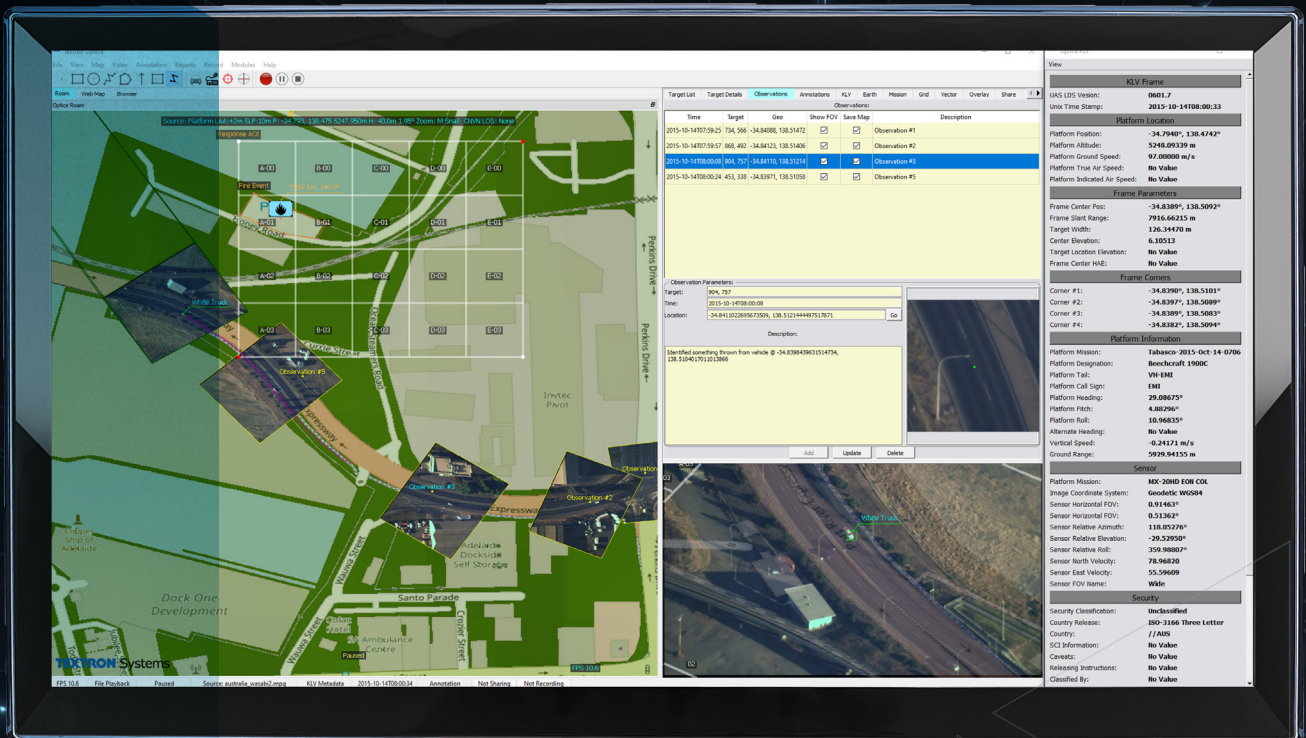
File View Map Video Annotation Reports Record Modules Help

Roam Web Map Browser

Optice Roam

Source: Platform LAt:+2m SLP:10m P: -34.793, 138.478 5247.950m H: 40.0m 1.95° Zoom: M Snail: CMN LOS: None

Response AOI

A-00 B-00 C-00 D-00 E-00

Fire Event

A-01 B-01 C-01 D-01 E-01

A-02 B-02 C-02 D-02 E-02

A-03 B-03 C-03 D-03 E-03

White Truck

Observation #5

Currie Street

Perkins Drive

Perkins Drive

Invtec Pivot

Observation #3

Observation #2

Observation

Expressway

Adelaide Dockside Self Storage

Dock One Development

Santo Parade

Wawa Street

Ambulance Centre

Paused

FPS 10.6

TEXTRON Systems

FPS 10.6 | File Playback | Paused | Source: australia_wasabi2.mpg | KLV Metadata | 2015-10-14T08:00:34 | Annotation | Not Sharing | Not Recording

Target List | Target Details | Observations | Annotations | KLV | Earth | Mission | Grid | Vector | Overlay | Share

Observations:

| Time | Target | Geo | Show FOV | Save Map | Description |
|---|---|---|---|---|---|
| 2015-10-14T07:59:25 | 734, 566 | -34.84088, 138.51472 | ☑ | ☑ | Observation #1 |
| 2015-10-14T07:59:57 | 868, 492 | -34.84123, 138.51406 | ☑ | ☑ | Observation #2 |
| 2015-10-14T08:00:08 | 904, 757 | -34.84110, 138.51214 | ☑ | ☑ | Observation #3 |
| 2015-10-14T08:00:24 | 453, 338 | -34.83971, 138.51058 | ☑ | ☑ | Observation #5 |

Observation Parameters:
Target: 904, 757
Time: 2015-10-14T08:00:08
Location: -34.8411022695673509, 138.5121444497517871 Go

Description:

Identified something thrown from vehicle @ -34.8398439631514734, 138.510401701013866

Add Update Delete

A-03

03

White Truck

02

View

KLV Frame
UAS LDS Version: 0601.7
Unix Time Stamp: 2015-10-14T08:00:33

Platform Location
Platform Position: -34.7940°, 138.4742°
Platform Altitude: 5248.09339 m
Platform Ground Speed: 97.00000 m/s
Platform True Air Speed: No Value
Platform Indicated Air Speed: No Value

Frame Parameters
Frame Center Pos: -34.8389°, 138.5092°
Frame Slant Range: 7916.66215 m
Target Width: 126.34470 m
Center Elevation: 6.10513
Target Location Elevation: No Value
Frame Center HAE: No Value

Frame Corners
Corner #1: -34.8390°, 138.5101°
Corner #2: -34.8397°, 138.5089°
Corner #3: -34.8389°, 138.5083°
Corner #4: -34.8382°, 138.5094°

Platform Information
Platform Mission: Tabasco-2015-Oct-14-0706
Platform Designation: Beechcraft 1900C
Platform Tail: VH-EMI
Platform Call Sign: EMI
Platform Heading: 29.08675°
Platform Pitch: 4.88296°
Platform Roll: 10.96835°
Alternate Heading: No Value
Vertical Speed: -0.24171 m/s
Ground Range: 5929.94155 m

Sensor
Platform Mission: MX-20HD EON COL
Image Coordinate System: Geodetic WGS84
Sensor Horizontal FOV: 0.91463°
Sensor Horizontal FOV: 0.51362°
Sensor Relative Azimuth: 118.05276°
Sensor Relative Elevation: -29.52950°
Sensor Relative Roll: 359.98807°
Sensor North Velocity: 78.96820
Sensor East Velocity: 55.59609
Sensor FOV Name: Wide

Security
Security Classification: Unclassified
Country Release: ISO-3166 Three Letter
Country: //AUS
SCI Information: No Value
Caveats: No Value
Releasing Instructions: No Value
Classified By: No Value